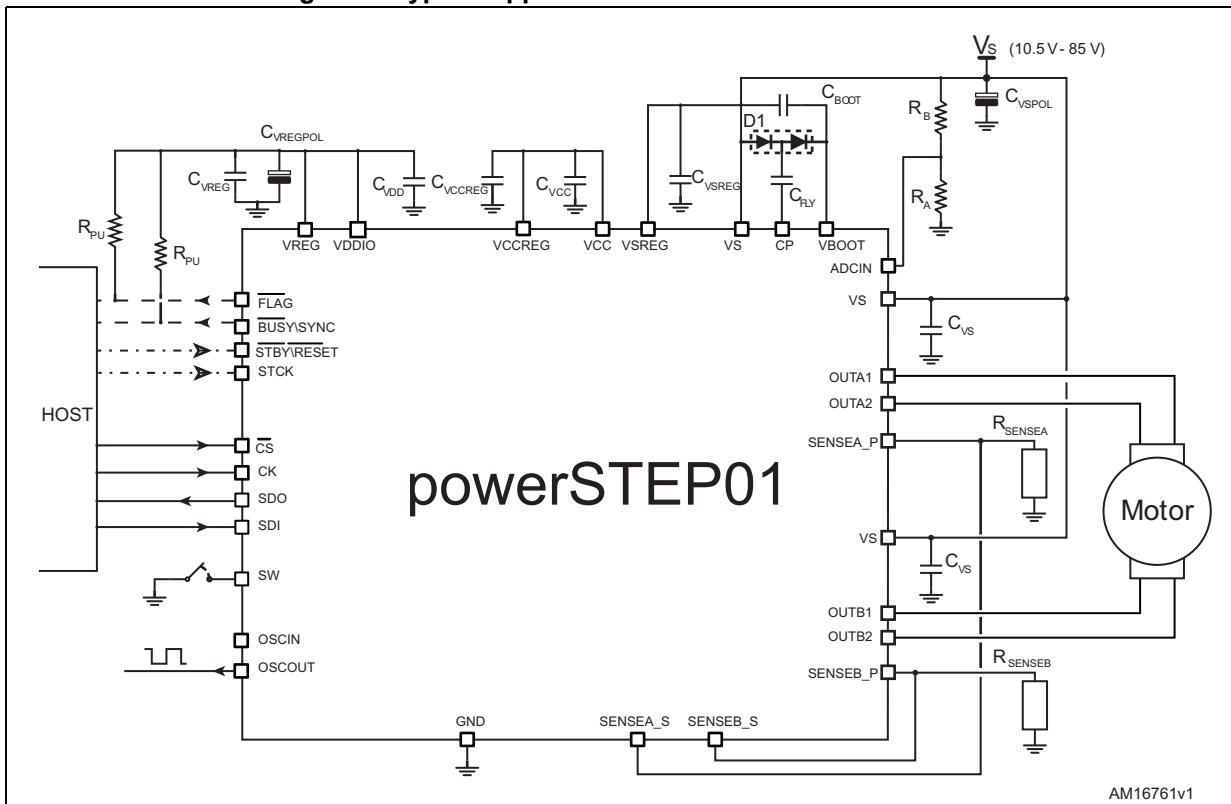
$V_S$ (10.5 V - 85 V)

$C_{BOOT}$

$C_{VREGPOL}$

$R_B$

$C_{VSPOL}$

D1

$C_{VREG}$

$C_{VDD}$

$C_{VCCREG}$

$C_{VCC}$

$C_{VSREG}$

$C_{FLY}$

$R_A$

$R_{PU}$

$R_{PU}$

VREG VDDIO VCCREG VCC VSREG VS CP VBOOT

ADCIN

VS

$C_{VS}$

$\overline{FLAG}$

$\overline{BUSY}$\SYNC

$\overline{STBY}$\$\overline{RESET}$

STCK

OUTA1

OUTA2

HOST

SENSEA_P

$R_{SENSEA}$

$\overline{CS}$

CK

SDO

SDI

powerSTEP01

Motor

VS

$C_{VS}$

SW

OUTB1

OUTB2

OSCIN

OSCOUT

SENSEB_P

$R_{SENSEB}$

GND

SENSEA_S

SENSEB_S

AM16761v1